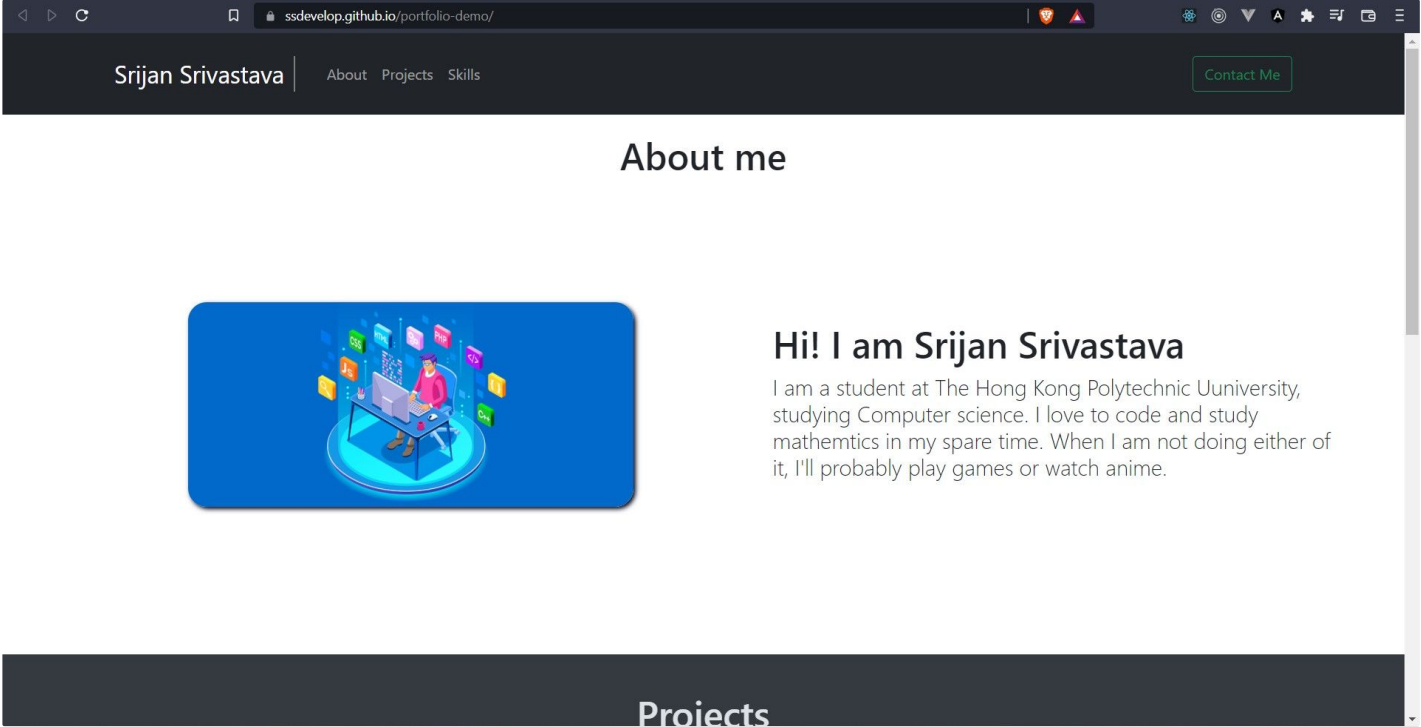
ssdevelop.github.io/portfolio-demo/

Srijan Srivastava

About Projects Skills

Contact Me

About me

CSS HTML PHP JS </> C++

Hi! I am Srijan Srivastava

I am a student at The Hong Kong Polytechnic Uuniversity, studying Computer science. I love to code and study mathemtics in my spare time. When I am not doing either of it, I'll probably play games or watch anime.

Projects